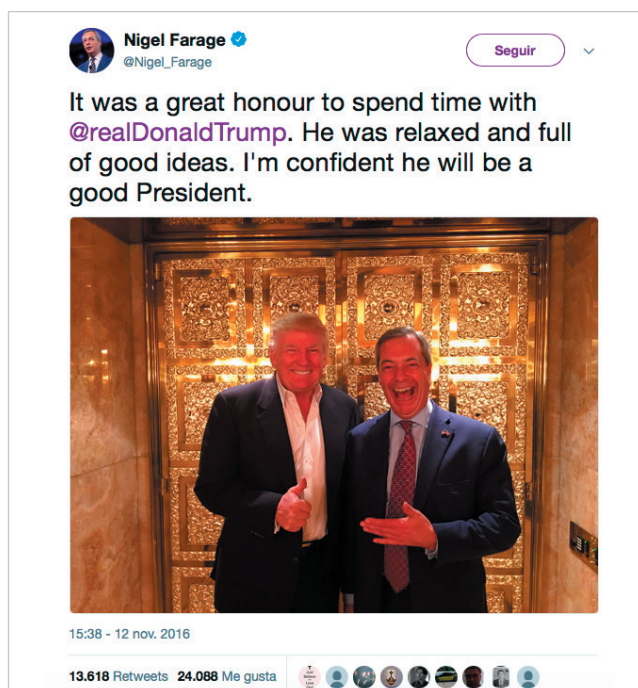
Nigel Farage
@Nigel_Farage

Seguir

It was a great honour to spend time with @realDonaldTrump. He was relaxed and full of good ideas. I'm confident he will be a good President.

15:38 - 12 nov. 2016

13.618 Retweets 24.088 Me gusta